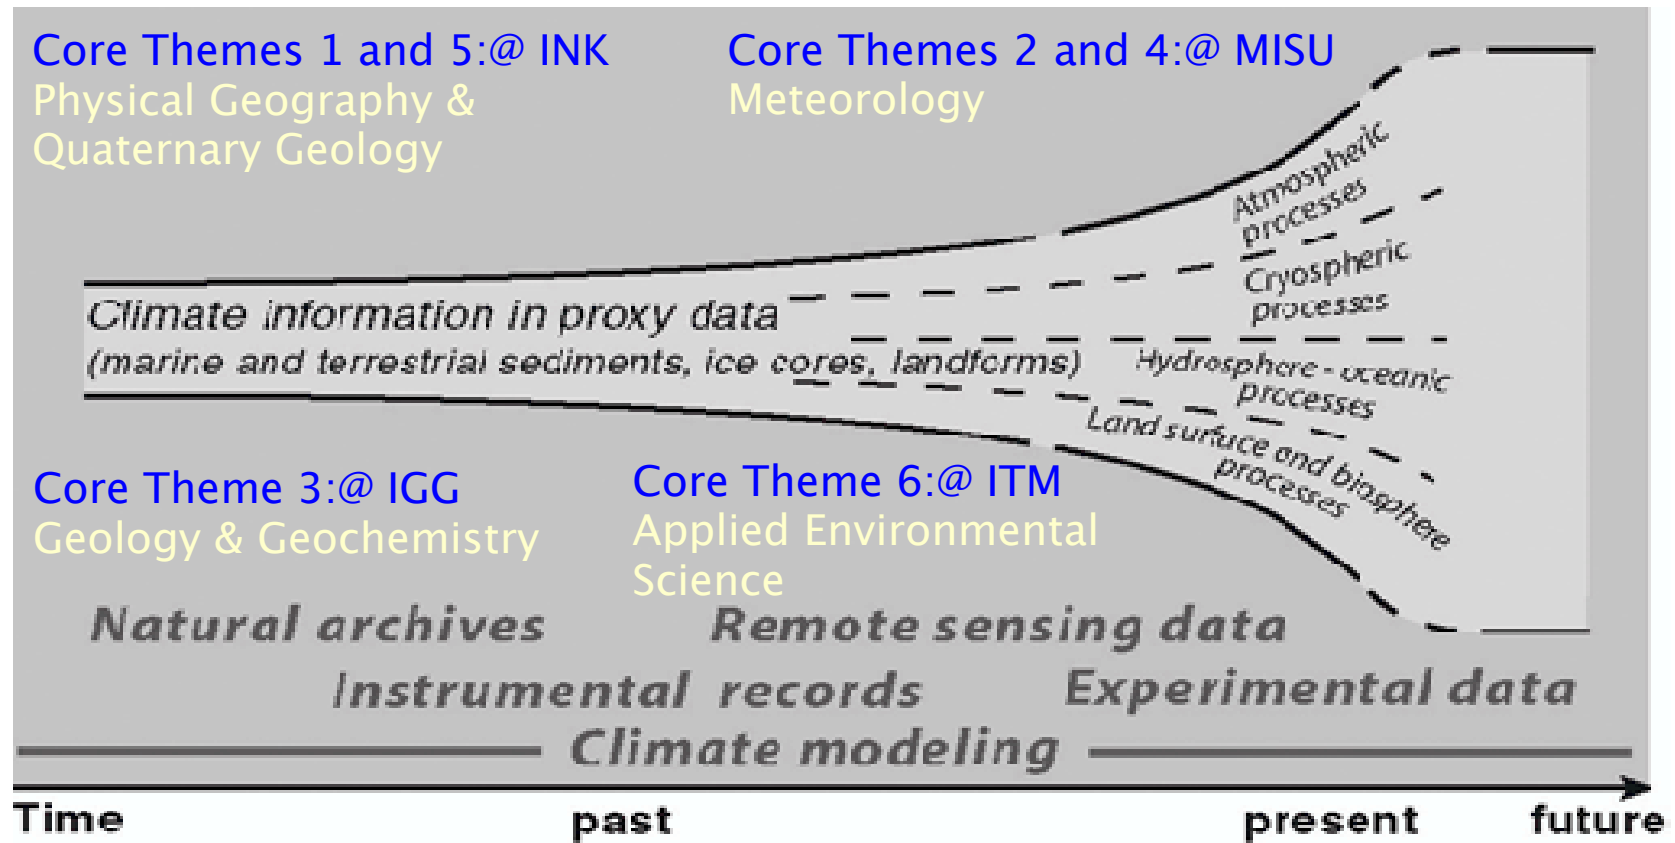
Core Themes 1 and 5:@ INK
Physical Geography & Quaternary Geology

Core Themes 2 and 4:@ MISU
Meteorology

Atmospheric processes

Cryospheric processes

Climate information in proxy data
(marine and terrestrial sediments, ice cores, landforms)

Hydrosphere - oceanic processes

Land surface and biosphere processes

Core Theme 3:@ IGG
Geology & Geochemistry

Core Theme 6:@ ITM
Applied Environmental Science

Natural archives

Remote sensing data

Instrumental records

Experimental data

Climate modeling

Time

past

present

future